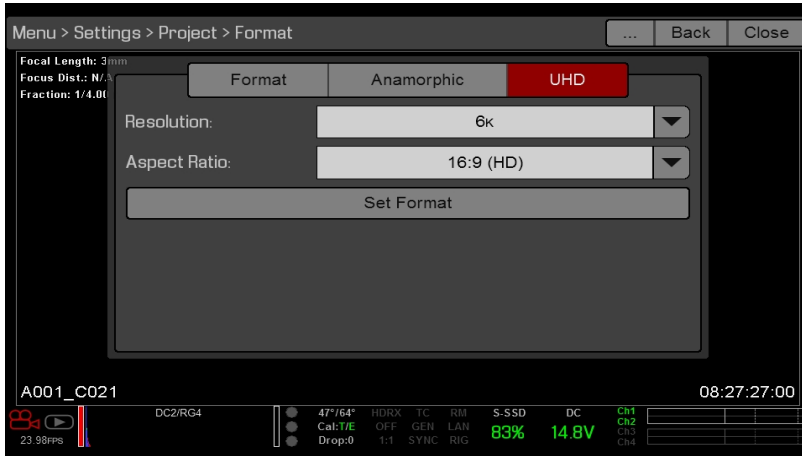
Menu > Settings > Project > Format

... Back Close

Focal Length: 3mm
Focus Dist.: N/A
Fraction: 1/4.00

Format | Anamorphic | UHD

Resolution: 6K

Aspect Ratio: 16:9 (HD)

Set Format

A001_C021

08:27:27:00

23.98FPS

DC2/RG4

47°/64°
Cal: T/E
Drop: 0

HDRX
OFF
1:1

TC
GEN
SYNC

RM
LAN
RIG

S-SSD
83%

DC
14.8V

Ch1
Ch2
Ch3
Ch4